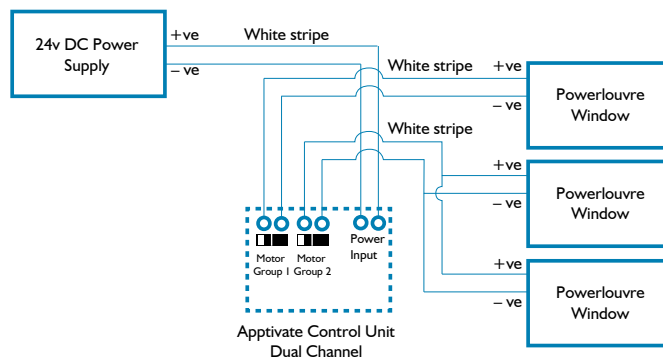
24v DC Power Supply

+ve

– ve

White stripe

White stripe

+ve

– ve

Powerlouvre Window

White stripe

+ve

– ve

Powerlouvre Window

+ve

– ve

Powerlouvre Window

Motor Group 1

Motor Group 2

Power Input

Apptivate Control Unit Dual Channel